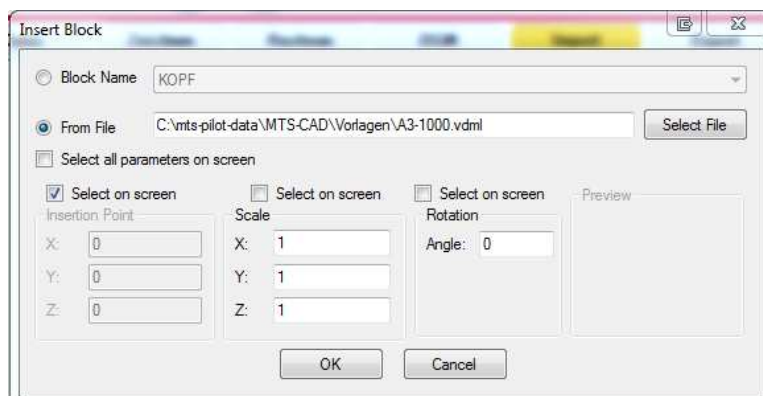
Insert Block

Block Name KOPF

From File C:\mts-pilot-data\MTS-CAD\Vorlagen\A3-1000.vdml Select File

Select all parameters on screen

Select on screen
Insertion Point
X: 0
Y: 0
Z: 0

Select on screen
Scale
X: 1
Y: 1
Z: 1

Select on screen
Rotation
Angle: 0

Preview

OK Cancel